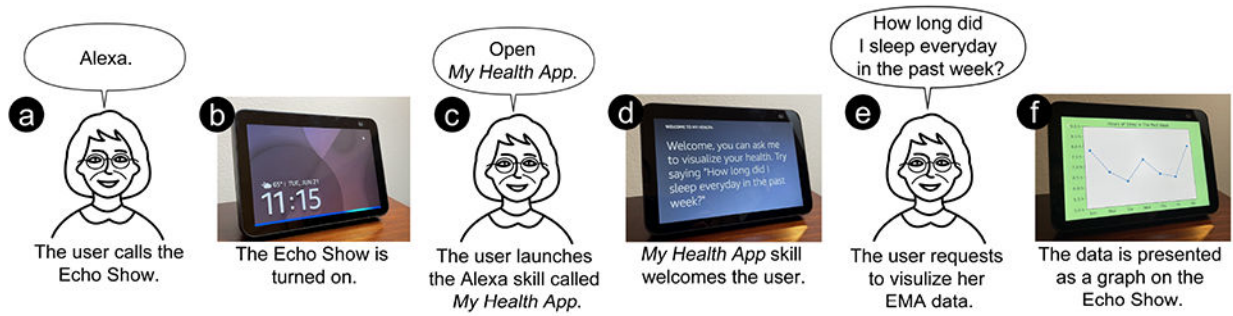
Alexa.

a

The user calls the Echo Show.

b

65° | TUE, JUN 21
11:15

The Echo Show is turned on.

Open *My Health App*.

c

The user launches the Alexa skill called *My Health App*.

d

WELCOME TO MY HEALTH

Welcome, you can ask me to visualize your health. Try saying "How long did I sleep everyday in the past week?"

*My Health App* skill welcomes the user.

How long did I sleep everyday in the past week?

e

The user requests to visulize her EMA data.

f

Hours of Sleep in The Past Week

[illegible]

The data is presented as a graph on the Echo Show.